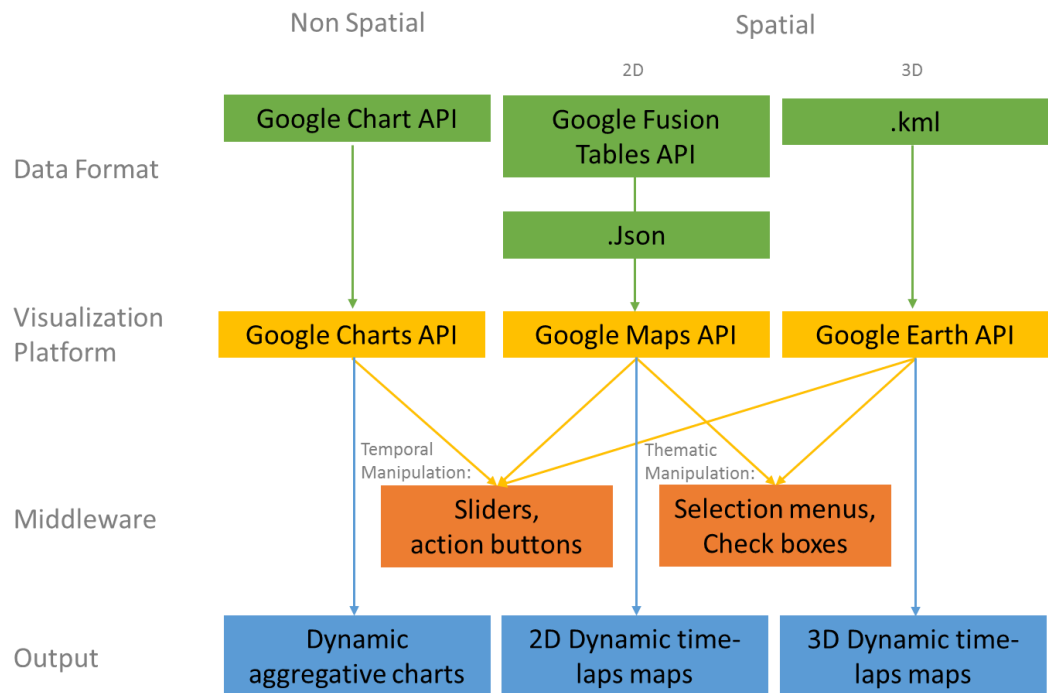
Non Spatial

Spatial

2D

3D

Data Format

Google Chart API

Google Fusion Tables API

.kml

.Json

Visualization Platform

Google Charts API

Google Maps API

Google Earth API

Temporal Manipulation:

Thematic Manipulation:

Middleware

Sliders, action buttons

Selection menus, Check boxes

Output

Dynamic aggregative charts

2D Dynamic time-laps maps

3D Dynamic time-laps maps